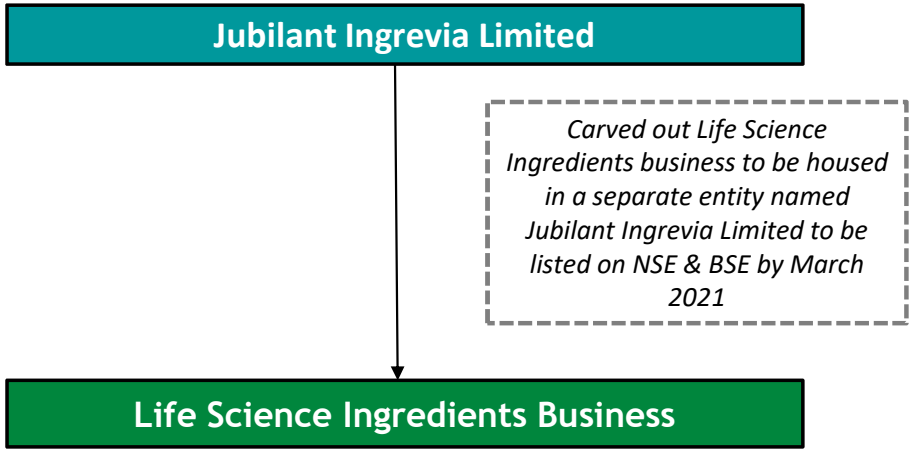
Jubilant Ingrevia Limited

Carved out Life Science Ingredients business to be housed in a separate entity named Jubilant Ingrevia Limited to be listed on NSE & BSE by March 2021

Life Science Ingredients Business